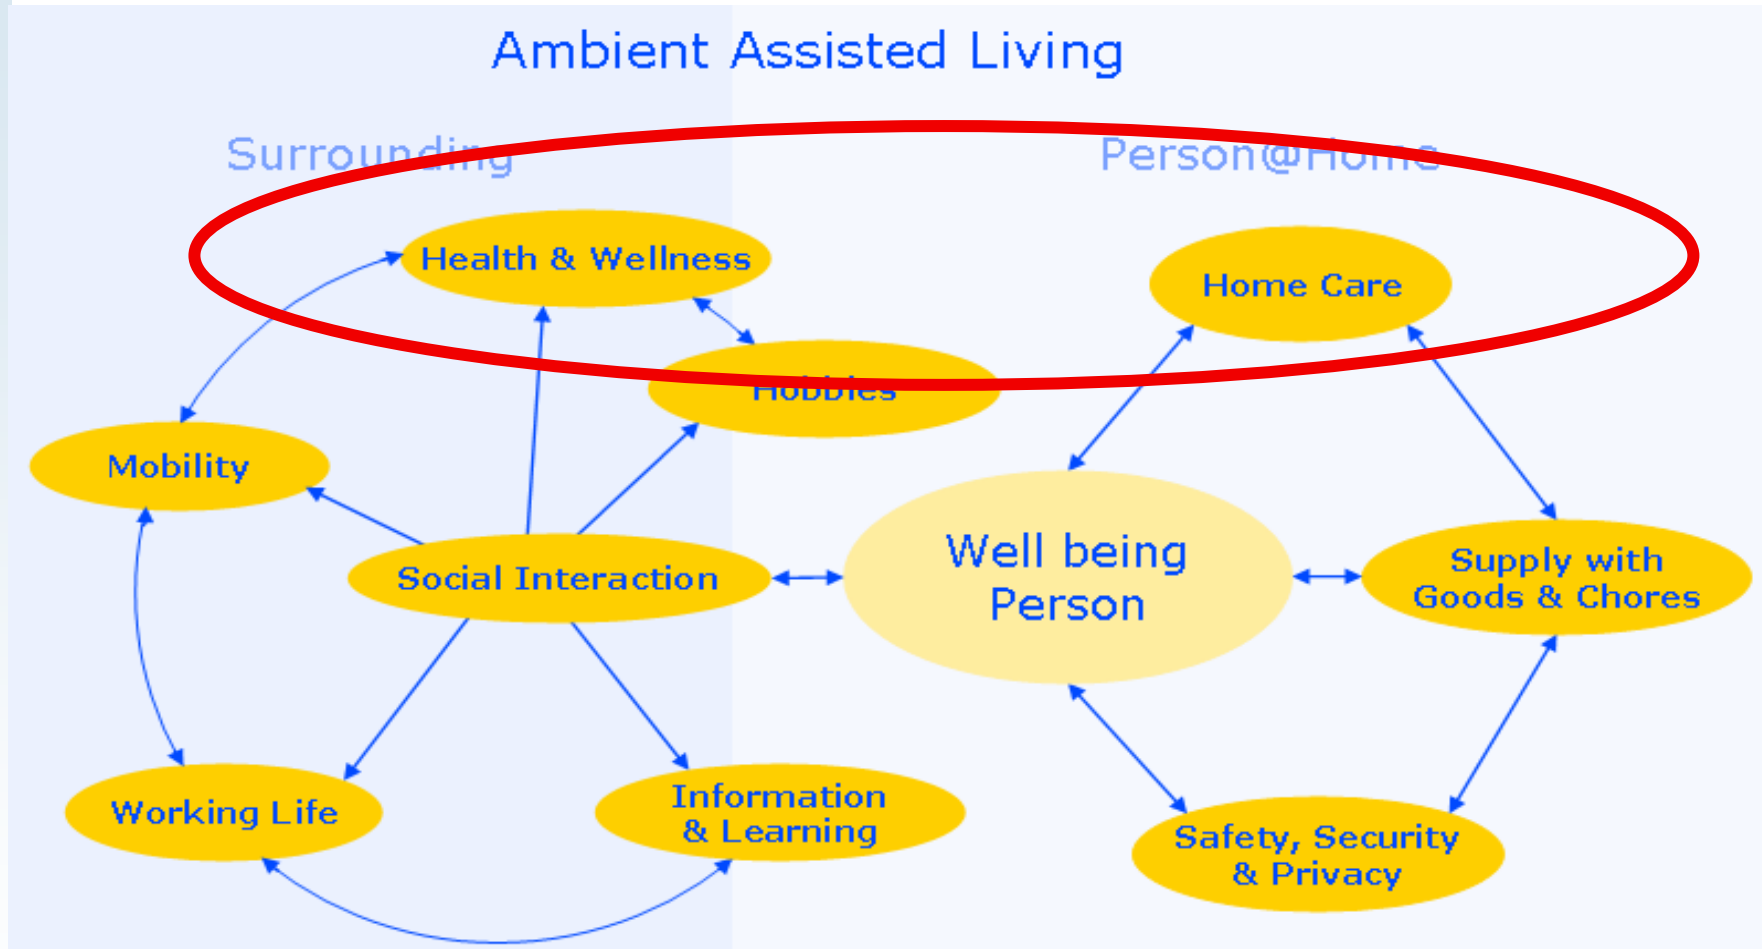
Ambient Assisted Living

Surrounding

Person@Home

Health & Wellness

Home Care

Hobbies

Mobility

Social Interaction

Well being Person

Supply with Goods & Chores

Working Life

Information & Learning

Safety, Security & Privacy